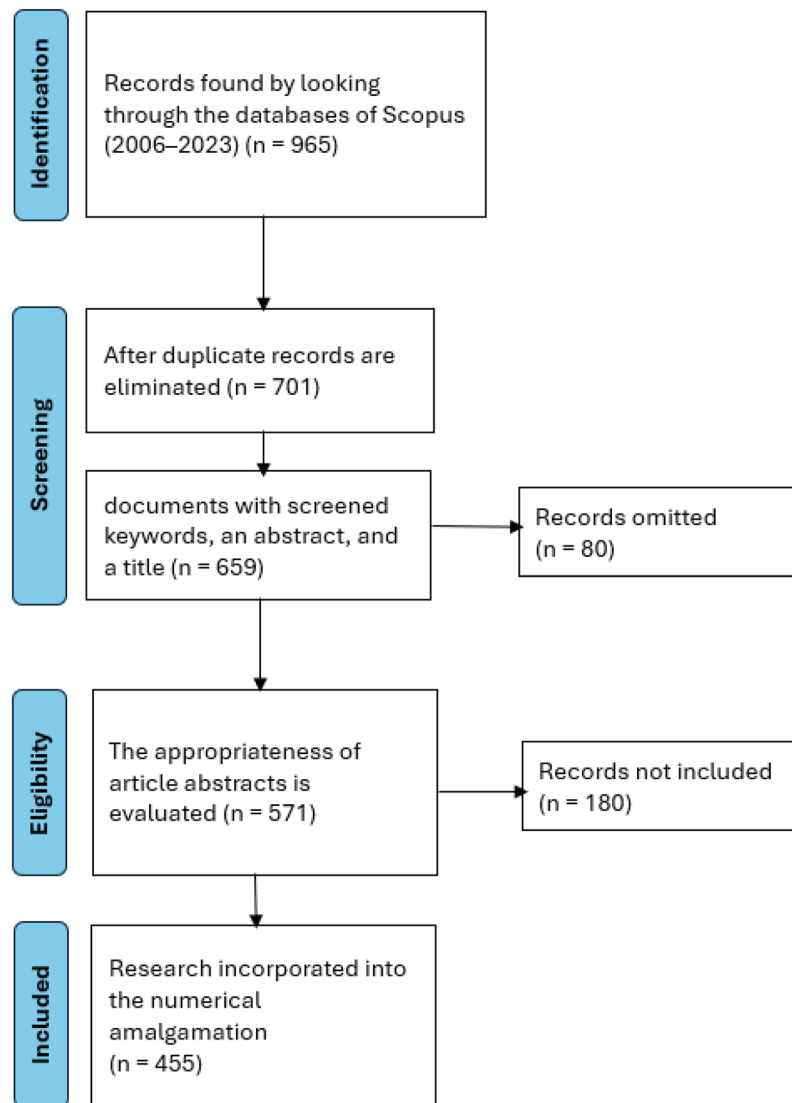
Identification

Records found by looking through the databases of Scopus (2006–2023) (n = 965)

Screening

After duplicate records are eliminated (n = 701)

documents with screened keywords, an abstract, and a title (n = 659)

Records omitted (n = 80)

Eligibility

The appropriateness of article abstracts is evaluated (n = 571)

Records not included (n = 180)

Included

Research incorporated into the numerical amalgamation (n = 455)